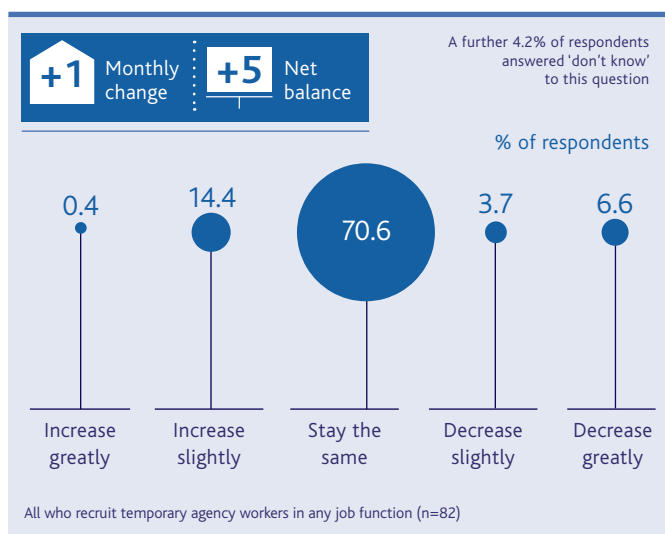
+1 Monthly change

+5 Net balance

A further 4.2% of respondents answered 'don't know' to this question

% of respondents

0.4
Increase greatly

14.4
Increase slightly

70.6
Stay the same

3.7
Decrease slightly

6.6
Decrease greatly

All who recruit temporary agency workers in any job function (n=82)